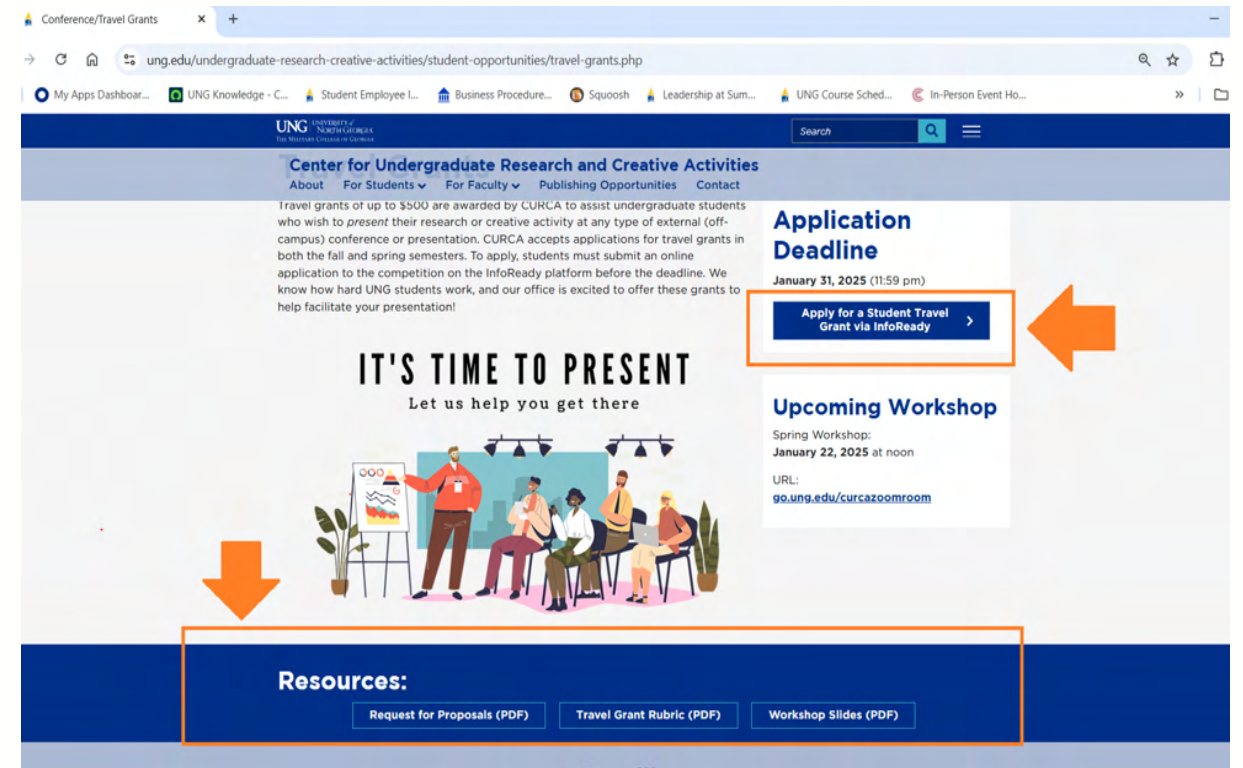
Conference/Travel Grants

ung.edu/undergraduate-research-creative-activities/student-opportunities/travel-grants.php

My Apps Dashboar... UNG Knowledge - C... Student Employee I... Business Procedure... Squoosh Leadership at Sum... UNG Course Sched... In-Person Event Ho...

UNG UNIVERSITY of NORTH GEORGIA THE MILITARY COLLEGE OF GEORGIA

Search

Center for Undergraduate Research and Creative Activities

About For Students For Faculty Publishing Opportunities Contact

Travel grants of up to $500 are awarded by CURCA to assist undergraduate students who wish to present their research or creative activity at any type of external (off-campus) conference or presentation. CURCA accepts applications for travel grants in both the fall and spring semesters. To apply, students must submit an online application to the competition on the InfoReady platform before the deadline. We know how hard UNG students work, and our office is excited to offer these grants to help facilitate your presentation!

IT'S TIME TO PRESENT

Let us help you get there

Application Deadline

January 31, 2025 (11:59 pm)

Apply for a Student Travel Grant via InfoReady

Upcoming Workshop

Spring Workshop:

January 22, 2025 at noon

URL:

go.ung.edu/curcazoomroom

Resources:

Request for Proposals (PDF)

Travel Grant Rubric (PDF)

Workshop Slides (PDF)